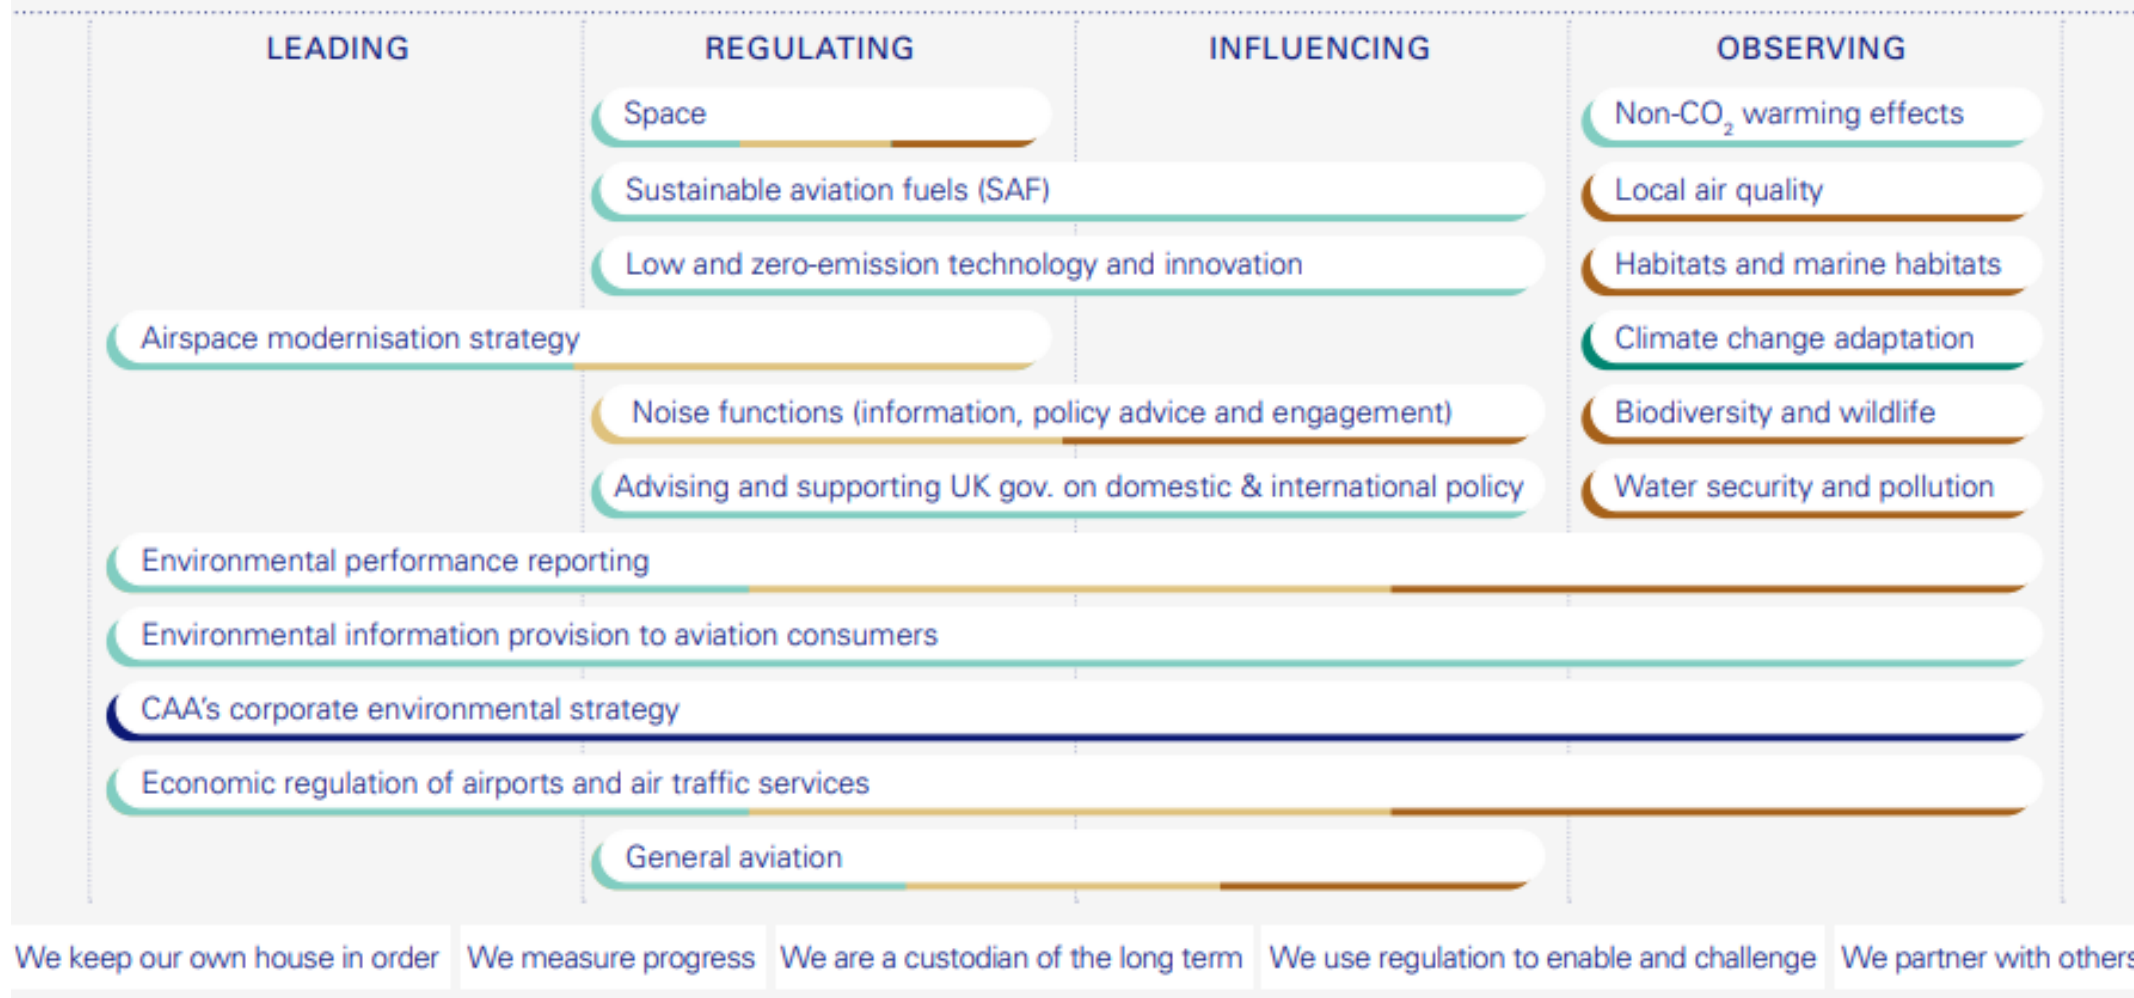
| LEADING | REGULATING | INFLUENCING | OBSERVING |
|---|---|---|---|

Space

Non-$CO_2$ warming effects

Sustainable aviation fuels (SAF)

Local air quality

Low and zero-emission technology and innovation

Habitats and marine habitats

Airspace modernisation strategy

Climate change adaptation

Noise functions (information, policy advice and engagement)

Biodiversity and wildlife

Advising and supporting UK gov. on domestic & international policy

Water security and pollution

Environmental performance reporting

Environmental information provision to aviation consumers

CAA's corporate environmental strategy

Economic regulation of airports and air traffic services

General aviation

We keep our own house in order

We measure progress

We are a custodian of the long term

We use regulation to enable and challenge

We partner with others